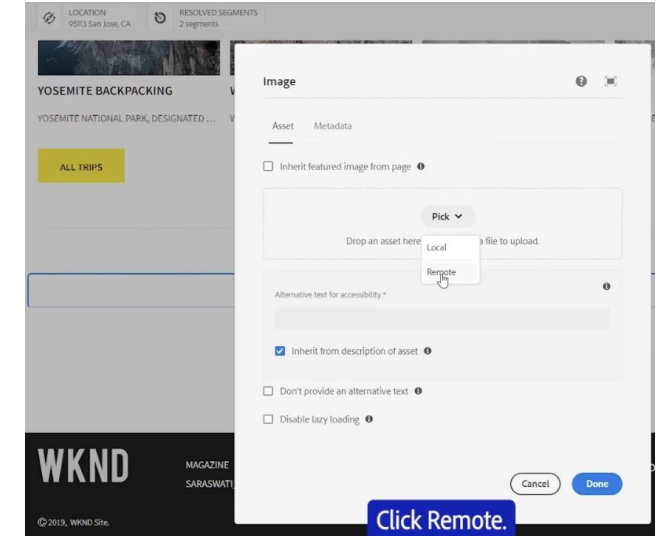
LOCATION
95113 San Jose, CA

RESOLVED SEGMENTS
2 segments

YOSEMITE BACKPACKING

W

YOSEMITE NATIONAL PARK, DESIGNATED ...

W

ALL TRIPS

Image

Asset

Metadata

Inherit featured image from page

Pick

Drop an asset here

a file to upload.

Local

Remote

Alternative text for accessibility *

Inherit from description of asset

Don't provide an alternative text

Disable lazy loading

WKND

MAGAZINE

SARASWATI

©2019, WKND Site.

Cancel

Done

Click Remote.